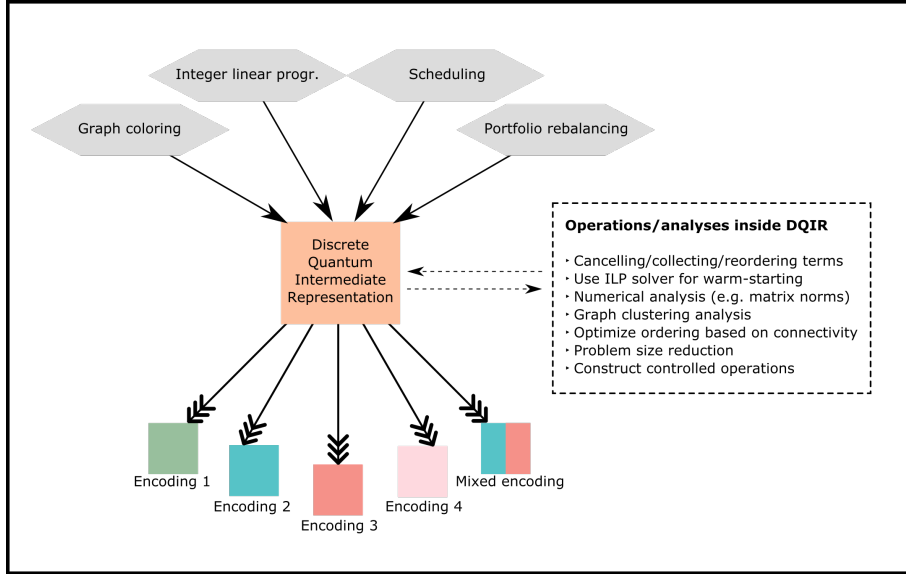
Integer linear progr.

Scheduling

Graph coloring

Portfolio rebalancing

Discrete Quantum Intermediate Representation

Operations/analyses inside DQIR

‣ Cancelling/collecting/reordering terms
‣ Use ILP solver for warm-starting
‣ Numerical analysis (e.g. matrix norms)
‣ Graph clustering analysis
‣ Optimize ordering based on connectivity
‣ Problem size reduction
‣ Construct controlled operations

Encoding 1

Encoding 2

Encoding 3

Encoding 4

Mixed encoding